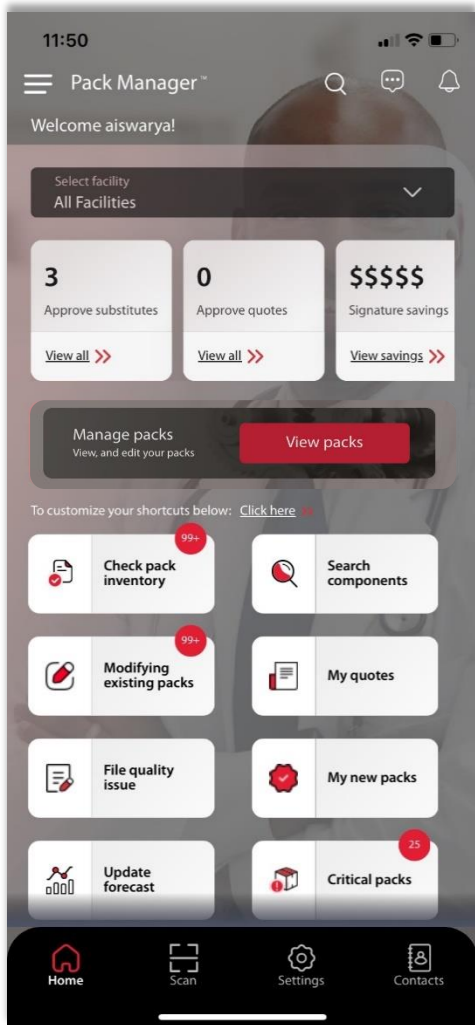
11:50

Pack Manager™

Welcome aiswarya!

Select facility
All Facilities

3
Approve substitutes
View all

0
Approve quotes
View all

$$$$$
Signature savings
View savings

Manage packs
View, and edit your packs
View packs

To customize your shortcuts below: Click here

99+
Check pack inventory

Search components

99+
Modifying existing packs

My quotes

File quality issue

My new packs

Update forecast

25
Critical packs

Home
Scan
Settings
Contacts